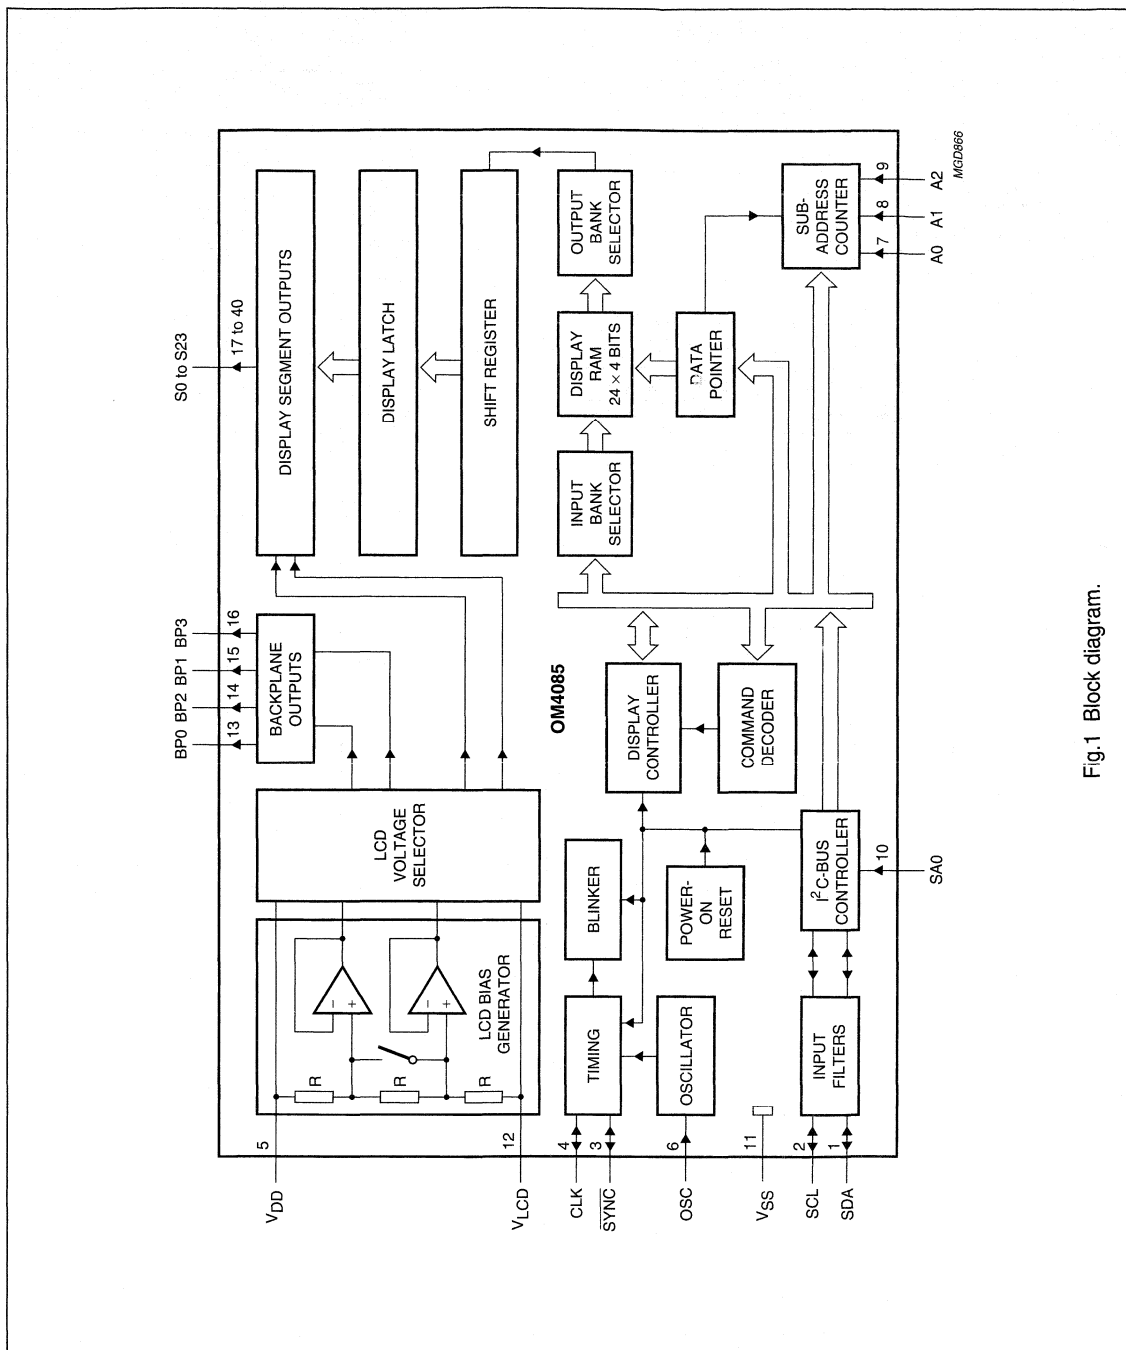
MGD866

S0 to S23
17 to 40

BP0 BP2 BP1 BP3
13 14 15 16

DISPLAY SEGMENT OUTPUTS

DISPLAY LATCH

SHIFT REGISTER

BACKPLANE OUTPUTS

OUTPUT BANK SELECTOR

DISPLAY RAM $24 \times 4$ BITS

INPUT BANK SELECTOR

DATA POINTER

SUB-ADDRESS COUNTER

7 8 9
A0 A1 A2

OM4085

LCD VOLTAGE SELECTOR

DISPLAY CONTROLLER

COMMAND DECODER

LCD BIAS GENERATOR

R
R
R

BLINKER

POWER-ON RESET

TIMING

OSCILLATOR

$I^2C$-BUS CONTROLLER

INPUT FILTERS

10
SA0

$V_{DD}$ 5
$V_{LCD}$ 12
CLK 4
$\overline{SYNC}$ 3
OSC 6
$V_{SS}$ 11
SCL 2
SDA 1

Fig.1 Block diagram.